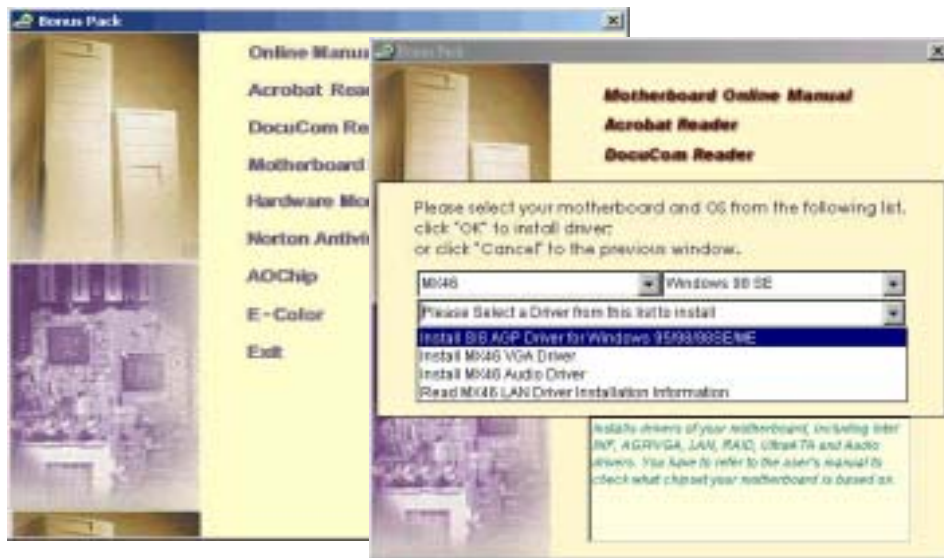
Bonus Pack

Online Manua

Acrobat Rea

DocuCom Re

Motherboard

Hardware Mo

Norton Antivi

AOChip

E-Color

Exit

Bonus Pack

Motherboard Online Manual

Acrobat Reader

DocuCom Reader

Please select your motherboard and OS from the following list. click "OK" to install driver; or click "Cancel" to the previous window.

MX46

Windows 98 SE

Please Select a Driver from this list to install

Install SIS AGP Driver for Windows 95/98/98SE/ME

Install MX46 VGA Driver

Install MX46 Audio Driver

Read MX46 LAN Driver Installation Information

Installs drivers of your motherboard, including Intel INF, AGP/VGA, LAN, RAID, UltraATA and Audio drivers. You have to refer to the user's manual to check what chipset your motherboard is based on.